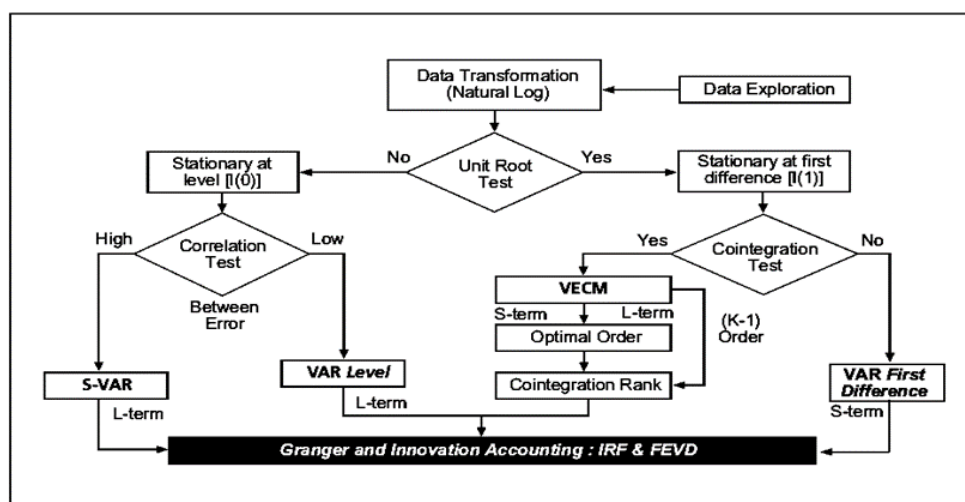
Data Transformation (Natural Log)

Data Exploration

Unit Root Test

No

Yes

Stationary at level [I(0)]

Stationary at first difference [I(1)]

Correlation Test

High

Low

Between Error

Cointegration Test

Yes

No

VECM

S-term

L-term

Optimal Order

(K-1) Order

Cointegration Rank

S-VAR

L-term

VAR *Level*

L-term

VAR *First Difference*

S-term

*Granger and Innovation Accounting : IRF & FEVD*